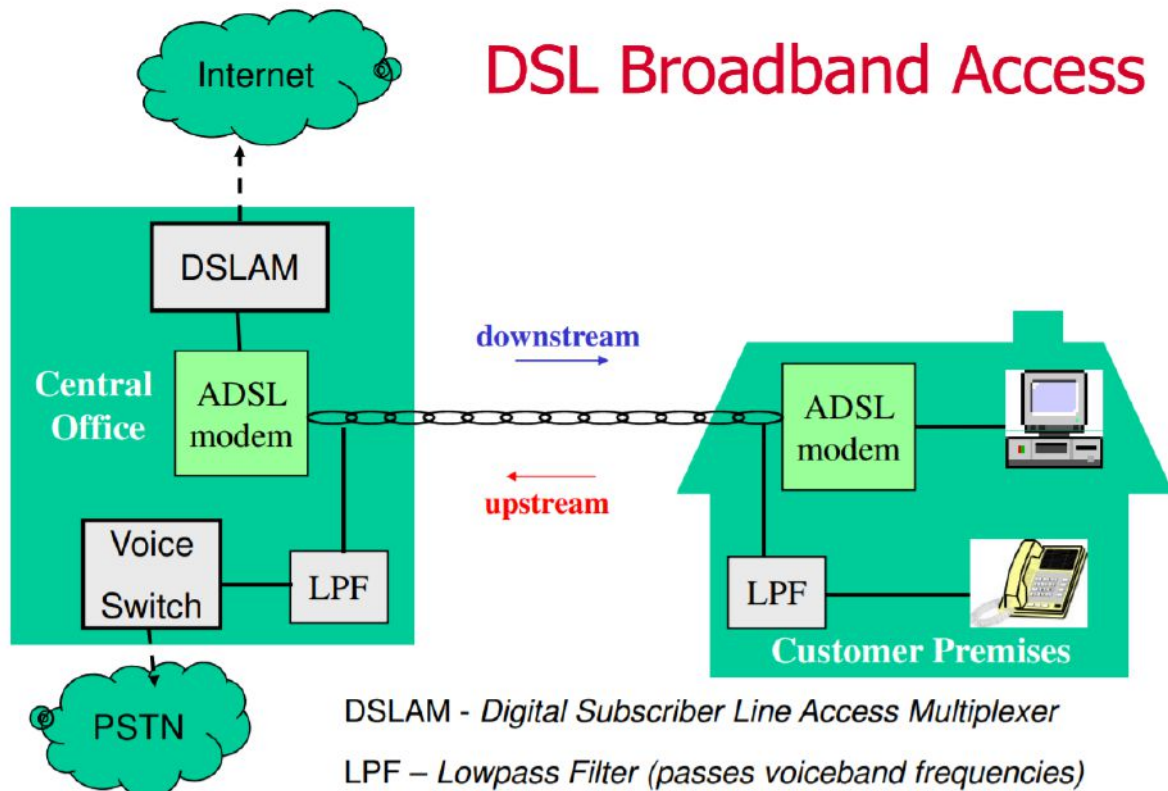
DSL Broadband Access

Internet

DSLAM

Central Office

ADSL modem

downstream

upstream

ADSL modem

Voice Switch

LPF

LPF

Customer Premises

PSTN

DSLAM - *Digital Subscriber Line Access Multiplexer*

LPF – *Lowpass Filter (passes voiceband frequencies)*